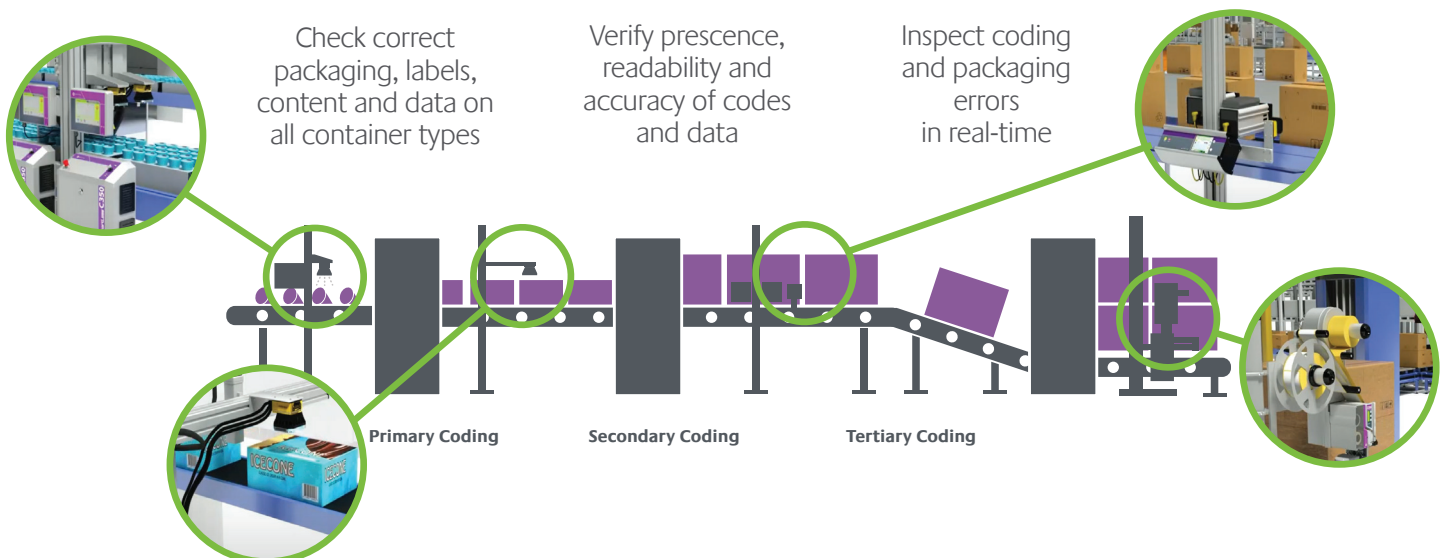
Check correct packaging, labels, content and data on all container types

Verify prescence, readability and accuracy of codes and data

Inspect coding and packaging errors in real-time

Primary Coding

Secondary Coding

Tertiary Coding

ICECONE

ICECONE